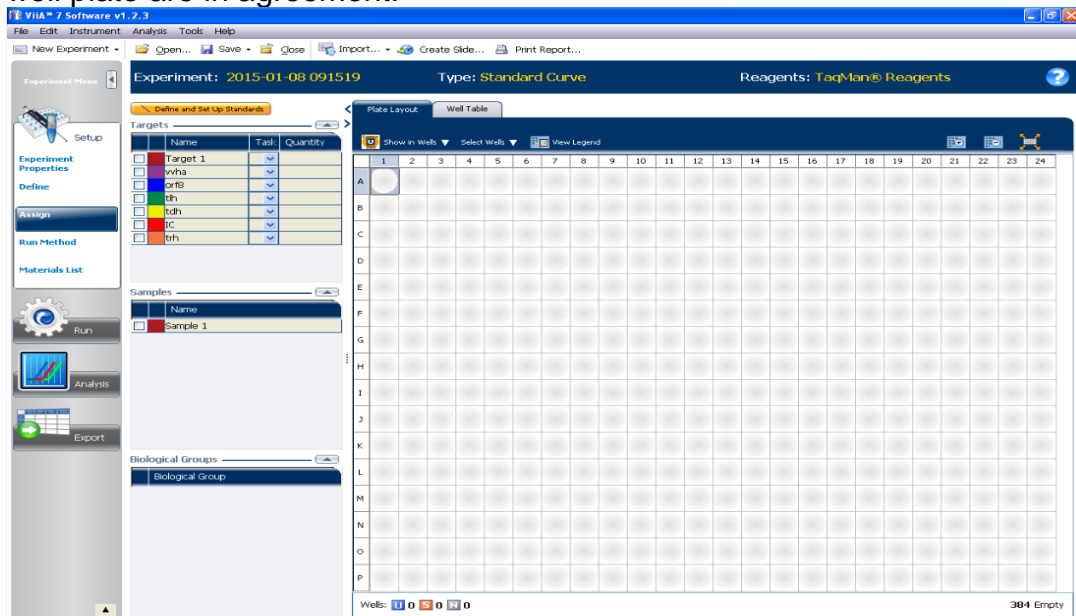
well plate are in agreement.

ViiA™ 7 Software v1.2.3

File Edit Instrument Analysis Tools Help

New Experiment Open... Save Close Import... Create Slide... Print Report...

Experiment Menu

Experiment: 2015-01-08 091519 Type: Standard Curve Reagents: TaqMan® Reagents

Setup

Experiment Properties

Define

Assign

Run Method

Materials List

Run

Analysis

Export

Define and Set Up Standards

Targets

| | Name | Task | Quantity |
|---|---|---|---|
| | Target 1 | | |
| | vvha | | |
| | orf8 | | |
| | tlh | | |
| | tdh | | |
| | IC | | |
| | trh | | |

Samples

| | Name |
|---|---|
| | Sample 1 |

Biological Groups

Biological Group

Plate Layout Well Table

Show in Wells Select Wells View Legend

1 2 3 4 5 6 7 8 9 10 11 12 13 14 15 16 17 18 19 20 21 22 23 24

A B C D E F G H I J K L M N O P

Wells: U 0 S 0 N 0

384 Empty